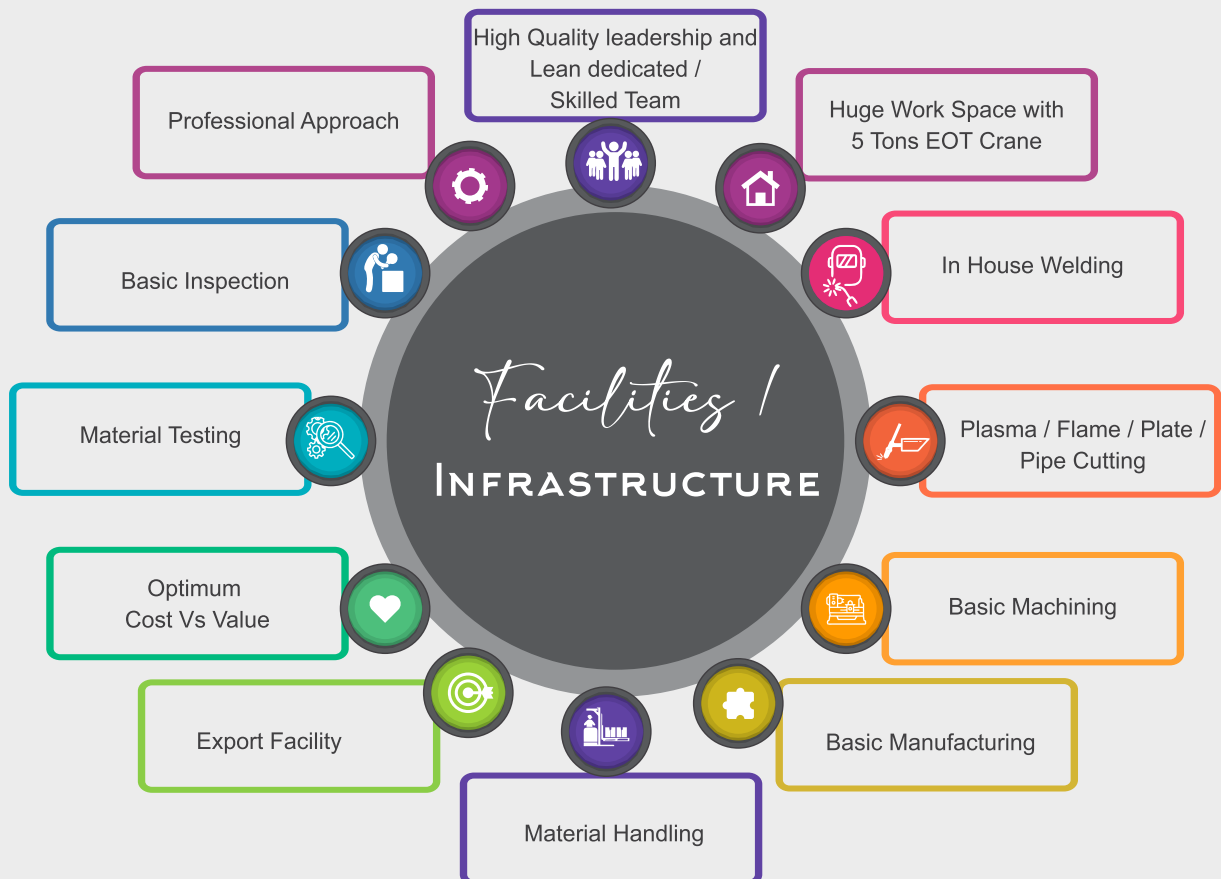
Facilities /
Infrastructure

High Quality leadership and Lean dedicated / Skilled Team

Huge Work Space with 5 Tons EOT Crane

In House Welding

Plasma / Flame / Plate / Pipe Cutting

Basic Machining

Basic Manufacturing

Material Handling

Export Facility

Optimum Cost Vs Value

Material Testing

Basic Inspection

Professional Approach